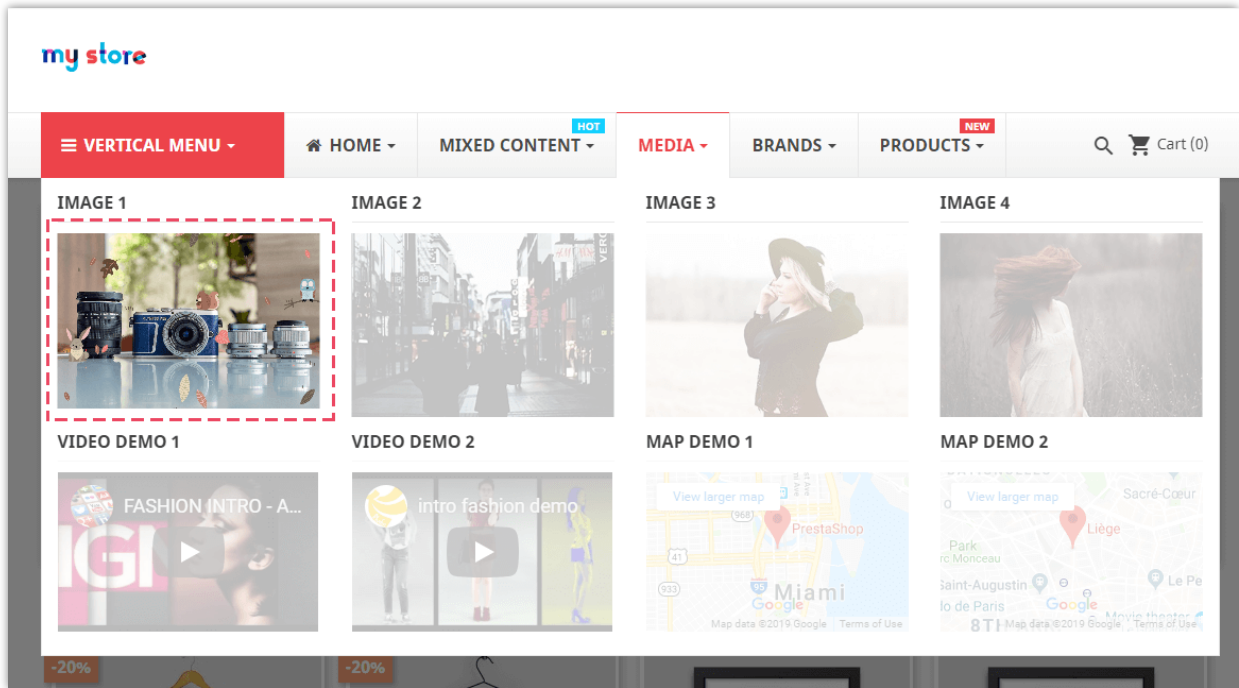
my store

VERTICAL MENU
HOME
HOT
MIXED CONTENT
MEDIA
BRANDS
NEW
PRODUCTS
Cart (0)

IMAGE 1
IMAGE 2
IMAGE 3
IMAGE 4

VIDEO DEMO 1
VIDEO DEMO 2
MAP DEMO 1
MAP DEMO 2

FASHION INTRO - A...
intro fashion demo

View larger map
PrestaShop
Miami
Google
Map data ©2019 Google Terms of Use

View larger map
Sacré-Cœur
Liège
Park
rc Monceau
Saint-Augustin
Le Pe
lo de Paris
Google
Map data ©2019 Google Terms of Use

-20%
-20%